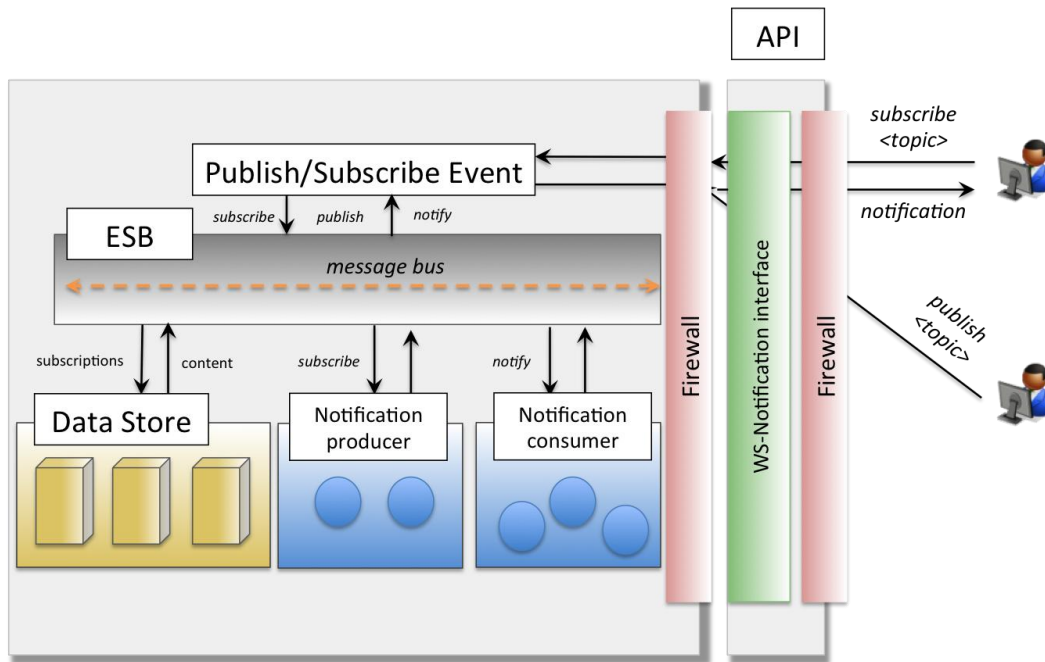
API

subscribe <topic>

Publish/Subscribe Event

notification

subscribe publish notify

ESB

message bus

Firewall

WS-Notification interface

Firewall

publish <topic>

subscriptions content

subscribe

notify

Data Store

Notification producer

Notification consumer